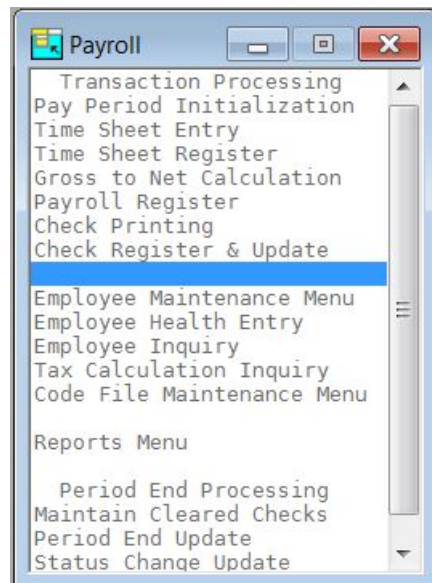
Payroll

Transaction Processing
Pay Period Initialization
Time Sheet Entry
Time Sheet Register
Gross to Net Calculation
Payroll Register
Check Printing
Check Register & Update

Employee Maintenance Menu
Employee Health Entry
Employee Inquiry
Tax Calculation Inquiry
Code File Maintenance Menu

Reports Menu

Period End Processing
Maintain Cleared Checks
Period End Update
Status Change Update